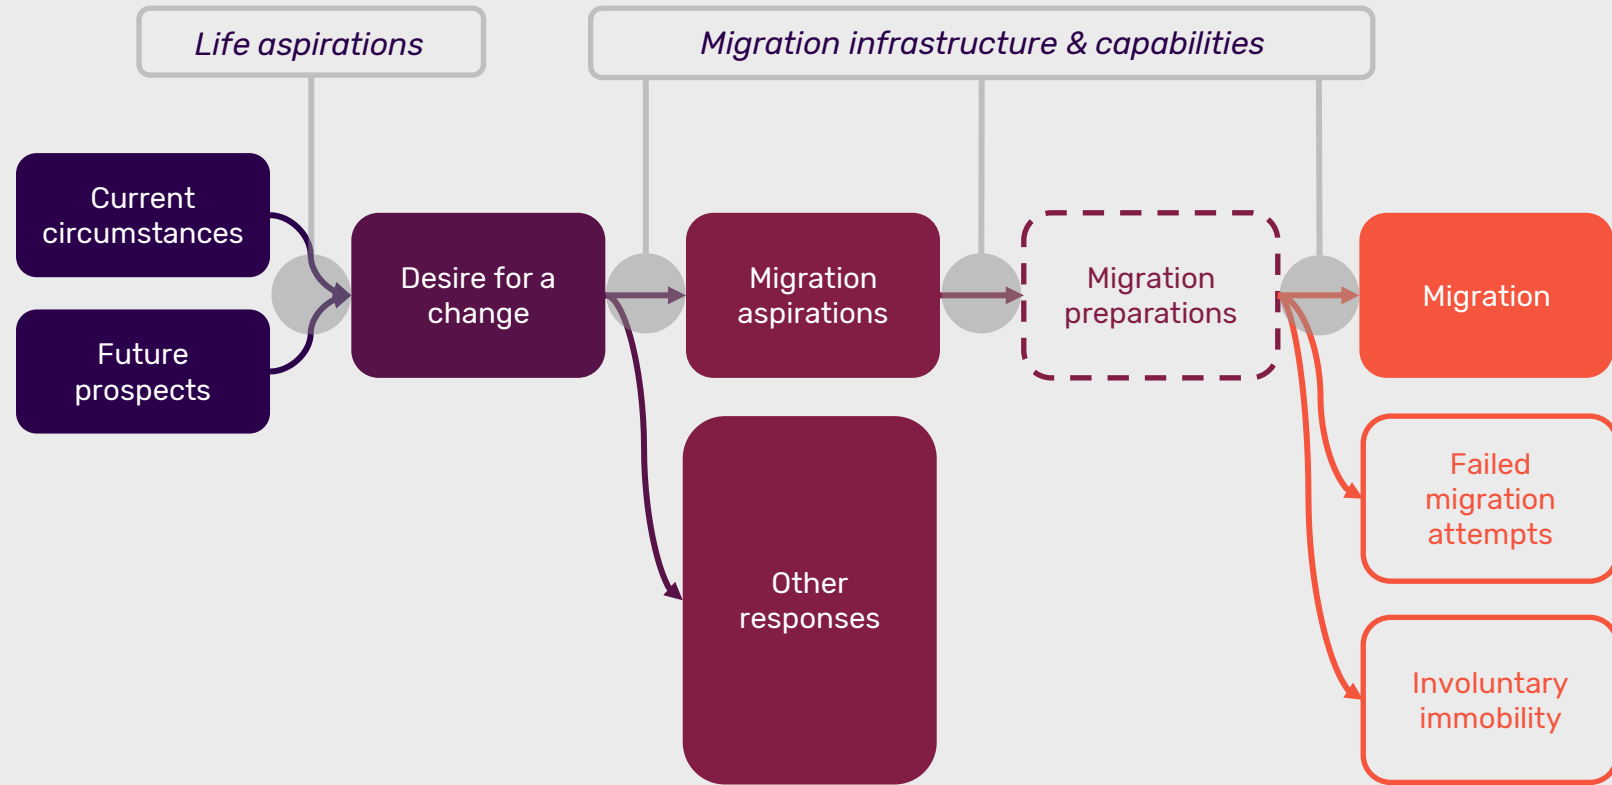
Life aspirations

Migration infrastructure & capabilities

Current circumstances

Future prospects

Desire for a change

Migration aspirations

Migration preparations

Migration

Other responses

Failed migration attempts

Involuntary immobility